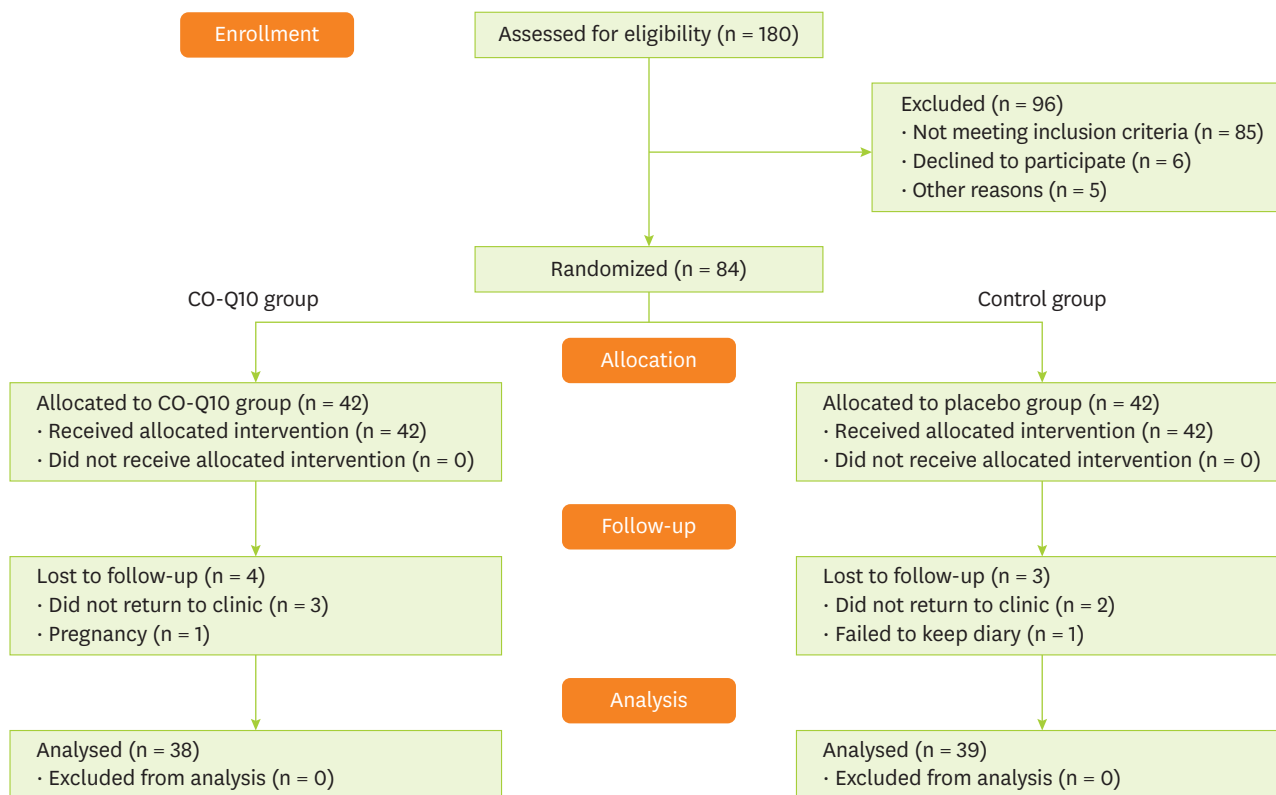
Enrollment

Assessed for eligibility (n = 180)

Excluded (n = 96)
· Not meeting inclusion criteria (n = 85)
· Declined to participate (n = 6)
· Other reasons (n = 5)

Randomized (n = 84)

CO-Q10 group

Control group

Allocation

Allocated to CO-Q10 group (n = 42)
· Received allocated intervention (n = 42)
· Did not receive allocated intervention (n = 0)

Allocated to placebo group (n = 42)
· Received allocated intervention (n = 42)
· Did not receive allocated intervention (n = 0)

Follow-up

Lost to follow-up (n = 4)
· Did not return to clinic (n = 3)
· Pregnancy (n = 1)

Lost to follow-up (n = 3)
· Did not return to clinic (n = 2)
· Failed to keep diary (n = 1)

Analysis

Analysed (n = 38)
· Excluded from analysis (n = 0)

Analysed (n = 39)
· Excluded from analysis (n = 0)